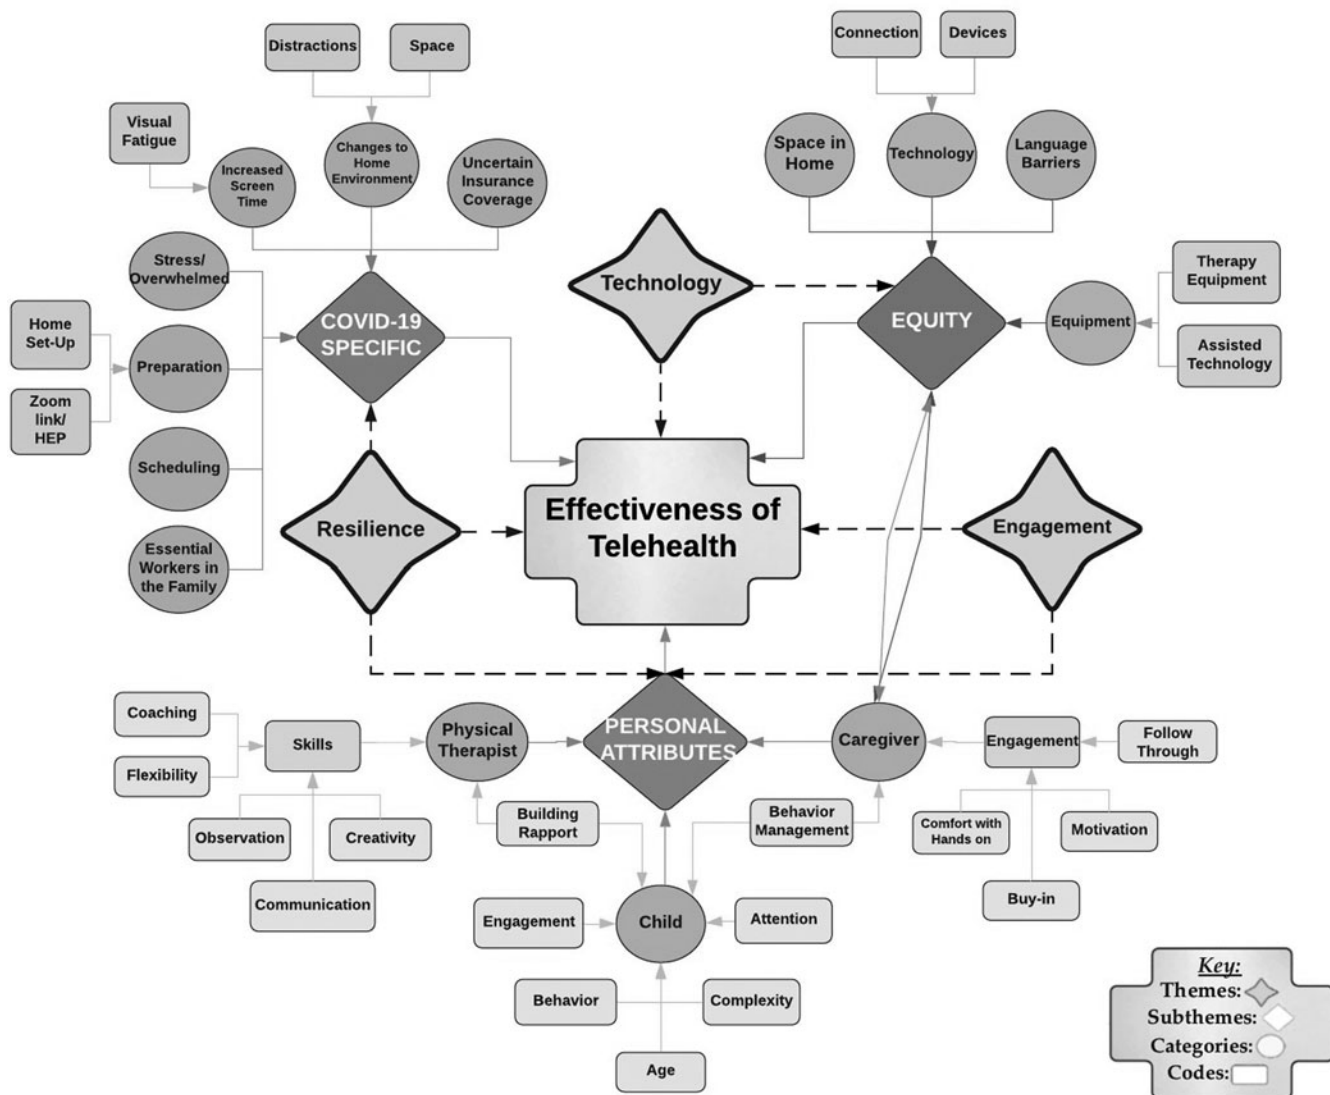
Distractions

Space

Connection

Devices

Visual Fatigue

Increased Screen Time

Changes to Home Environment

Uncertain Insurance Coverage

Space in Home

Technology

Language Barriers

Stress/ Overwhelmed

Home Set-Up

Preparation

Zoom link/ HEP

Scheduling

Essential Workers in the Family

COVID-19 SPECIFIC

Technology

EQUITY

Equipment

Therapy Equipment

Assisted Technology

Resilience

Effectiveness of Telehealth

Engagement

Coaching

Flexibility

Skills

Physical Therapist

PERSONAL ATTRIBUTES

Caregiver

Engagement

Follow Through

Observation

Creativity

Building Rapport

Behavior Management

Comfort with Hands on

Motivation

Communication

Buy-in

Engagement

Child

Attention

Behavior

Complexity

Age

Key:
Themes:
Subthemes:
Categories:
Codes: